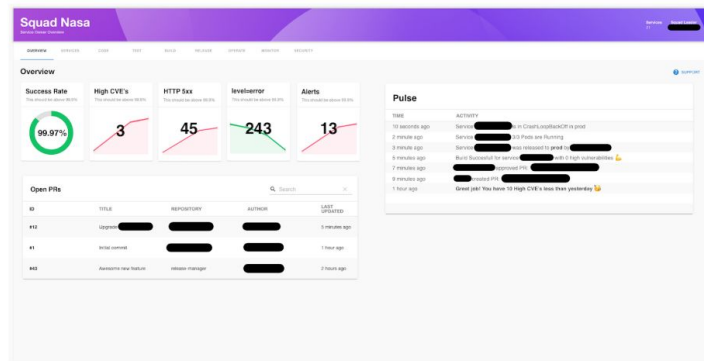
Squad Nasa
Service Viewer Overview

Services
11

OVERVIEW SERVICES LOGS TEST BUILD RELEASE INTERVIEW MONITOR SECURITY

Overview

SUPPORT

Success Rate
This should be above 99.9%
99.97%

High CVE's
This should be above 99.9%
3

HTTP 5xx
This should be above 99.9%
45

level:error
This should be above 99.9%
243

Alerts
This should be above 99.9%
13

Pulse

| TIME | ACTIVITY |
|---|---|
| 10 seconds ago | Service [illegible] in CrashLoopBackOff in prod |
| 2 minute ago | Service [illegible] 3/3 Pods are Running |
| 3 minute ago | Service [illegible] was released to prod by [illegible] |
| 5 minutes ago | Build Successful for service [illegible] with 0 high vulnerabilities 💪 |
| 7 minutes ago | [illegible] approved PR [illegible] |
| 8 minutes ago | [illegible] created PR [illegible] |
| 1 hour ago | Great job! You have 10 High CVE's less than yesterday 😉 |

Open PRs

Search

| ID | TITLE | REPOSITORY | AUTHOR | LAST UPDATED |
|---|---|---|---|---|
| #12 | Upgrade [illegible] | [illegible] | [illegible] | 3 minutes ago |
| #1 | Initial commit | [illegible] | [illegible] | 1 hour ago |
| #43 | Awesome new feature | release manager | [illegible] | 2 hours ago |